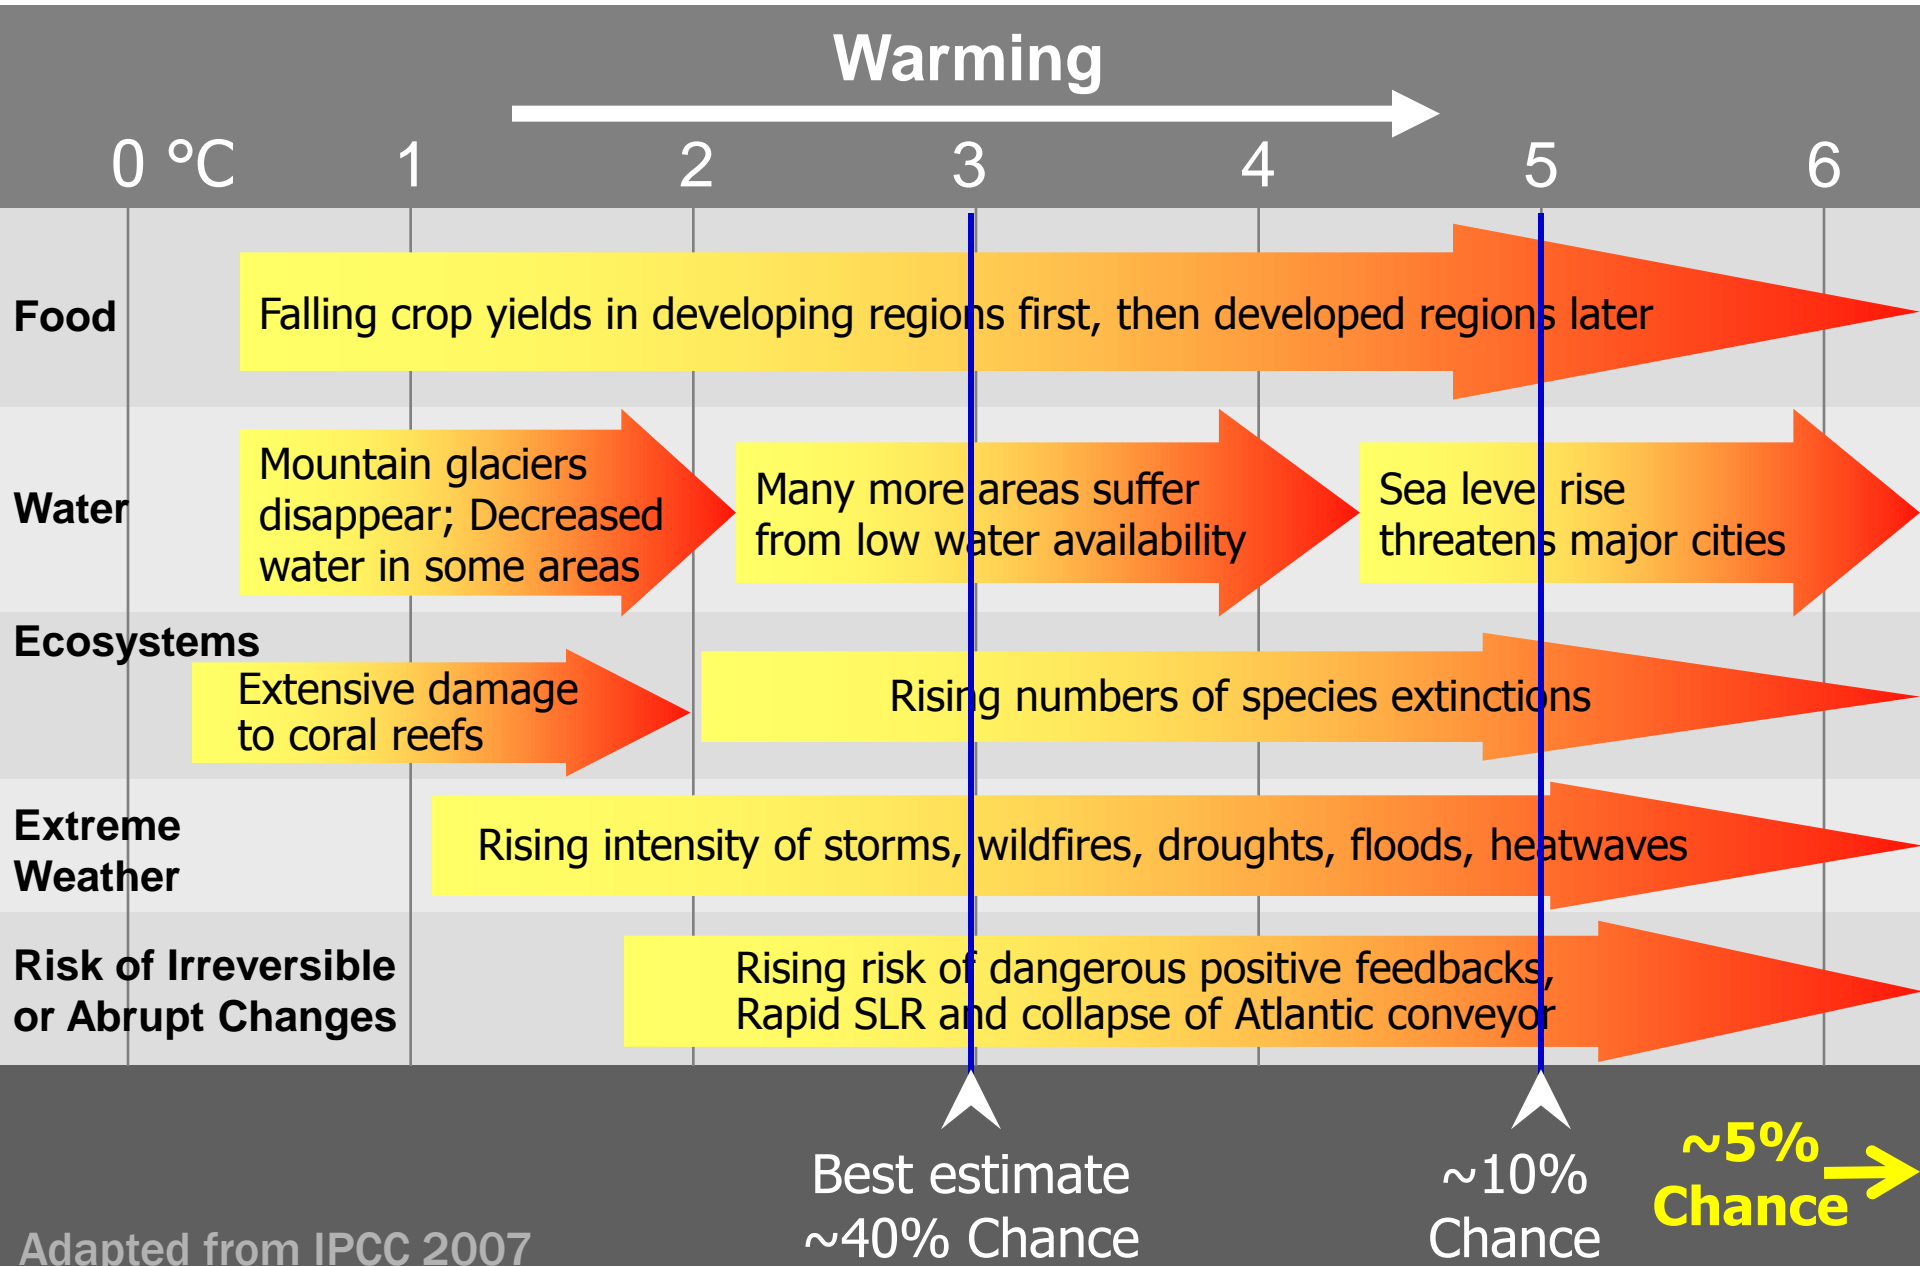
Warming

0 °C 1 2 3 4 5 6

Food

Falling crop yields in developing regions first, then developed regions later

Water

Mountain glaciers disappear; Decreased water in some areas

Many more areas suffer from low water availability

Sea level rise threatens major cities

Ecosystems

Extensive damage to coral reefs

Rising numbers of species extinctions

Extreme Weather

Rising intensity of storms, wildfires, droughts, floods, heatwaves

Risk of Irreversible or Abrupt Changes

Rising risk of dangerous positive feedbacks, Rapid SLR and collapse of Atlantic conveyor

Best estimate ~40% Chance

~10% Chance

~5% Chance

Adapted from IPCC 2007